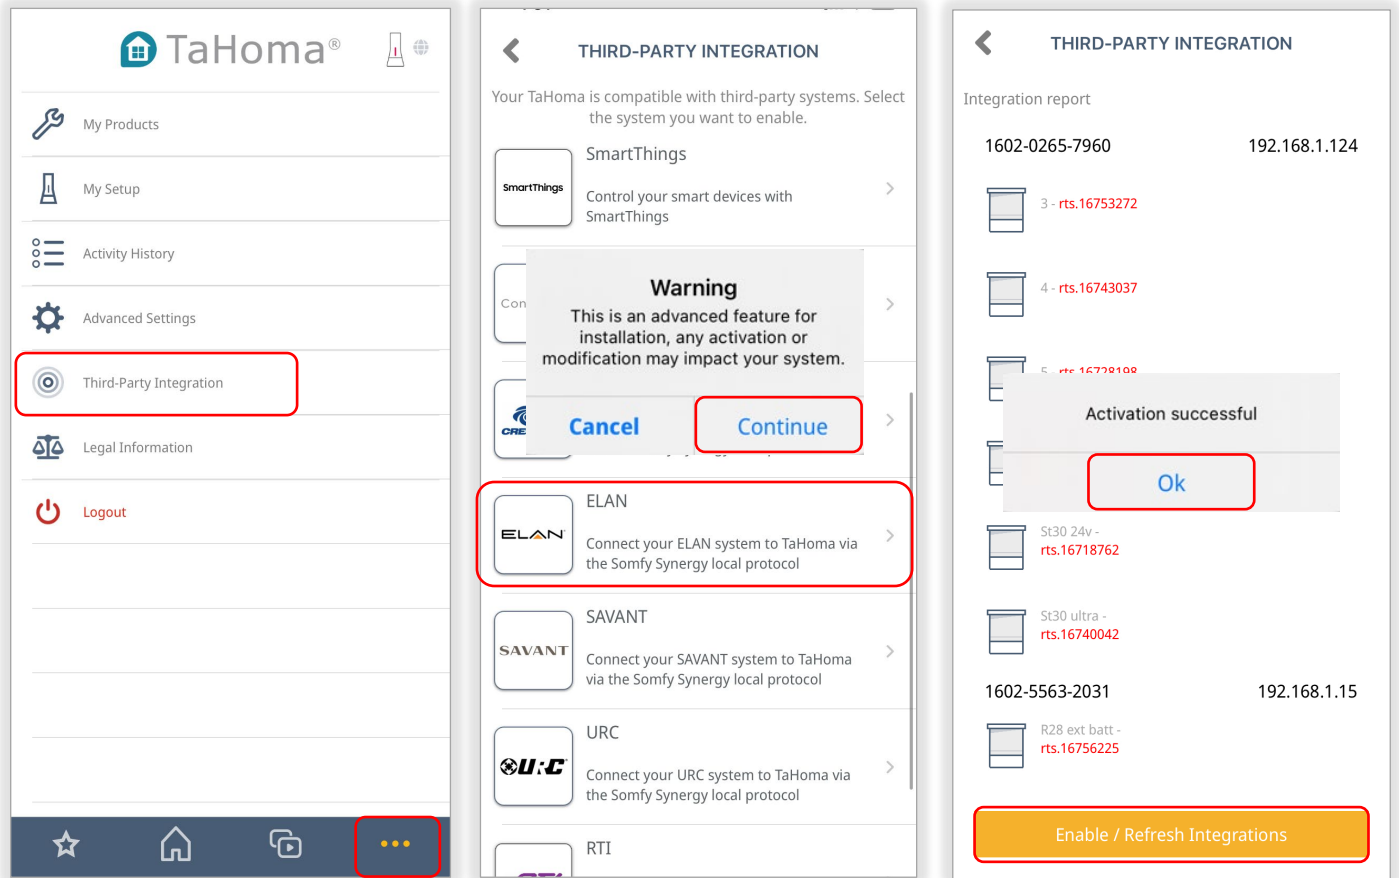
TaHoma®

My Products

My Setup

Activity History

Advanced Settings

Third-Party Integration

Legal Information

Logout

THIRD-PARTY INTEGRATION

Your TaHoma is compatible with third-party systems. Select the system you want to enable.

SmartThings

SmartThings

Control your smart devices with SmartThings

Con

CRE

Warning

This is an advanced feature for installation, any activation or modification may impact your system.

Cancel

Continue

ELAN

ELAN

Connect your ELAN system to TaHoma via the Somfy Synergy local protocol

SAVANT

SAVANT

Connect your SAVANT system to TaHoma via the Somfy Synergy local protocol

URC

URC

Connect your URC system to TaHoma via the Somfy Synergy local protocol

RTI

THIRD-PARTY INTEGRATION

Integration report

1602-0265-7960 192.168.1.124

3 - rts.16753272

4 - rts.16743037

5 - rts.16728198

Activation successful

Ok

St30 24v - rts.16718762

St30 ultra - rts.16740042

1602-5563-2031 192.168.1.15

R28 ext batt - rts.16756225

Enable / Refresh Integrations